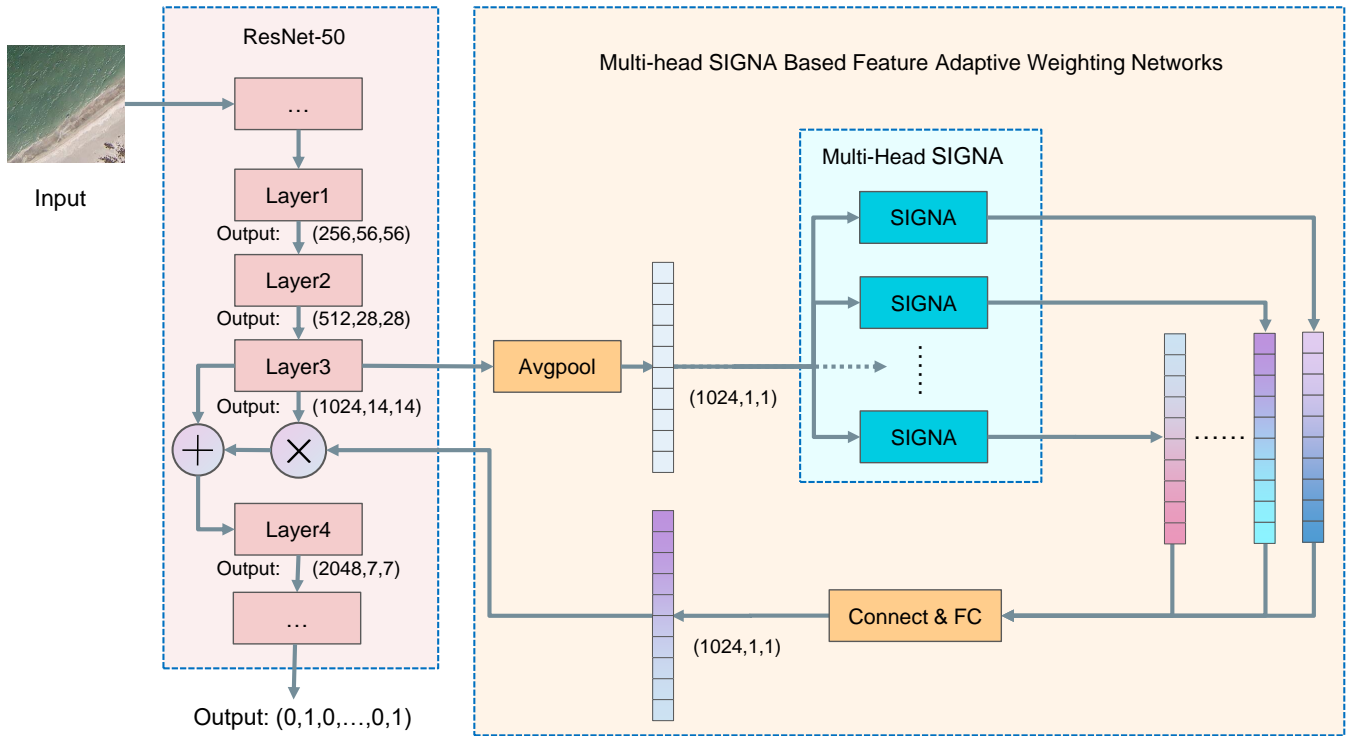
Input

ResNet-50

…

Layer1

Output: (256,56,56)

Layer2

Output: (512,28,28)

Layer3

Output: (1024,14,14)

Layer4

Output: (2048,7,7)

…

Output: (0,1,0,…,0,1)

Multi-head SIGNA Based Feature Adaptive Weighting Networks

Avgpool

(1024,1,1)

Multi-Head SIGNA

SIGNA

SIGNA

SIGNA

……

Connect & FC

(1024,1,1)